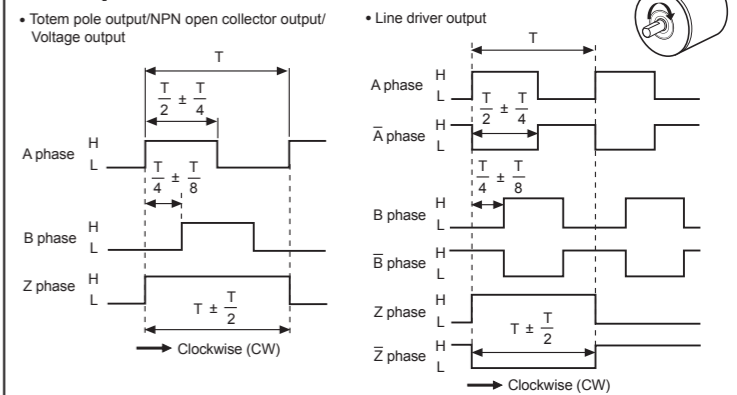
• Totem pole output/NPN open collector output/ Voltage output

T

$\frac{T}{2} \pm \frac{T}{4}$

A phase H L

$\frac{T}{4} \pm \frac{T}{8}$

B phase H L

Z phase H L

$T \pm \frac{T}{2}$

Clockwise (CW)

• Line driver output

T

A phase H L

$\frac{T}{2} \pm \frac{T}{4}$

$\overline{A}$ phase H L

$\frac{T}{4} \pm \frac{T}{8}$

B phase H L

$\overline{B}$ phase H L

Z phase H L

$T \pm \frac{T}{2}$

$\overline{Z}$ phase H L

Clockwise (CW)